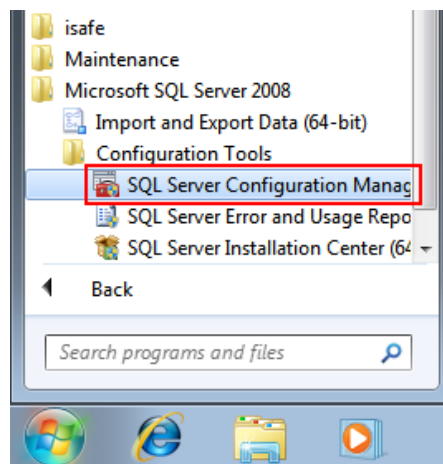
isafe
Maintenance
Microsoft SQL Server 2008
Import and Export Data (64-bit)
Configuration Tools
SQL Server Configuration Manag
SQL Server Error and Usage Repo
SQL Server Installation Center (64
Back
Search programs and files